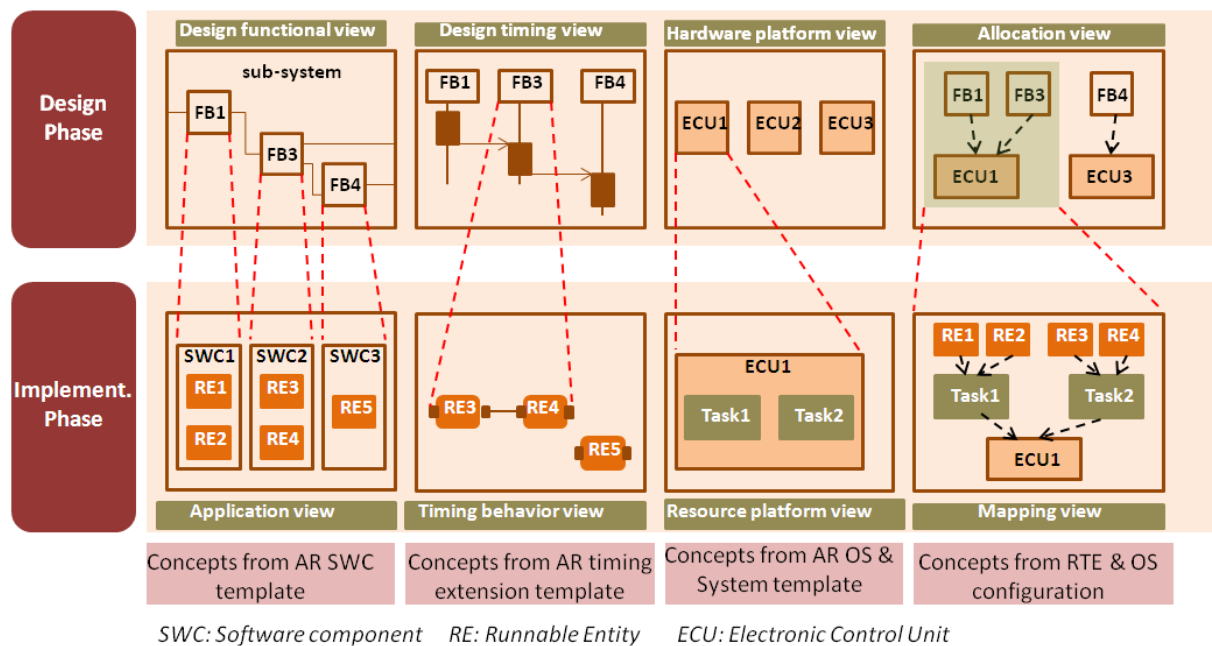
Design Phase

Design functional view
sub-system
FB1
FB3
FB4

Design timing view
FB1
FB3
FB4

Hardware platform view
ECU1
ECU2
ECU3

Allocation view
FB1
FB3
FB4
ECU1
ECU3

Implement. Phase

SWC1
RE1
RE2
SWC2
RE3
RE4
SWC3
RE5
Application view

RE3
RE4
RE5
Timing behavior view

ECU1
Task1
Task2
Resource platform view

RE1
RE2
RE3
RE4
Task1
Task2
ECU1
Mapping view

Concepts from AR SWC template

Concepts from AR timing extension template

Concepts from AR OS & System template

Concepts from RTE & OS configuration

SWC: Software component RE: Runnable Entity ECU: Electronic Control Unit